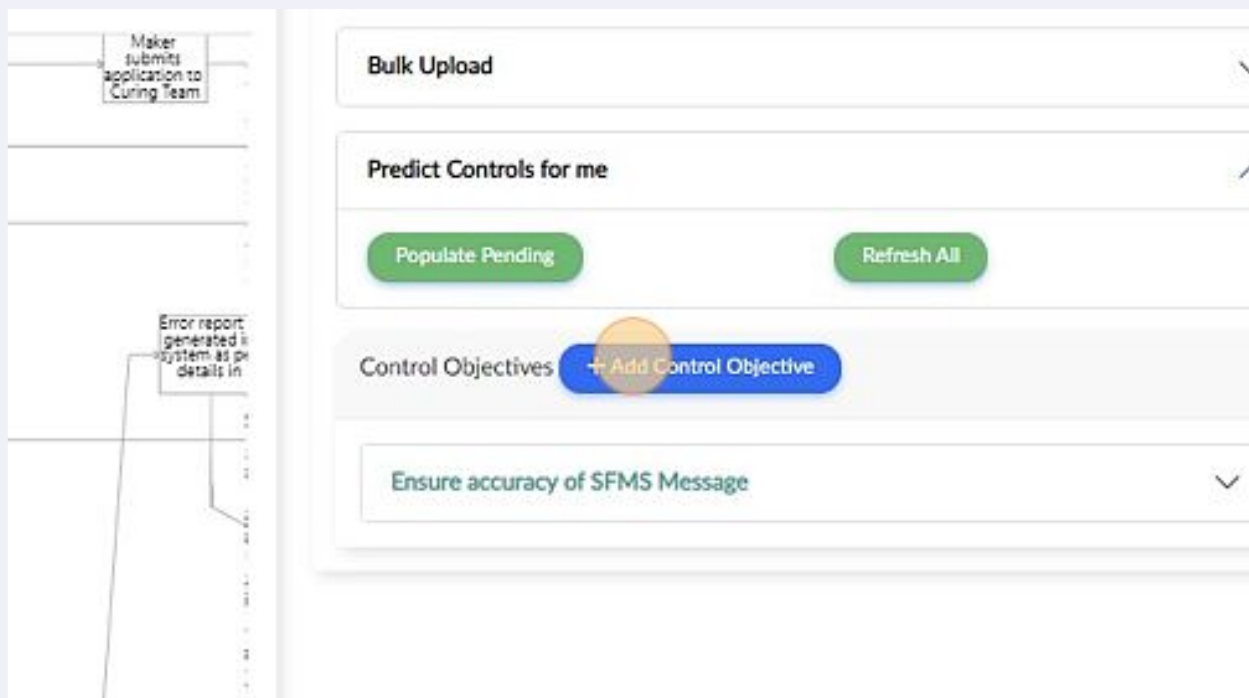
Maker submits application to Curing Team

Error report generated i system as p details in

Bulk Upload

Predict Controls for me

Populate Pending

Refresh All

Control Objectives

+ Add Control Objective

Ensure accuracy of SFMS Message